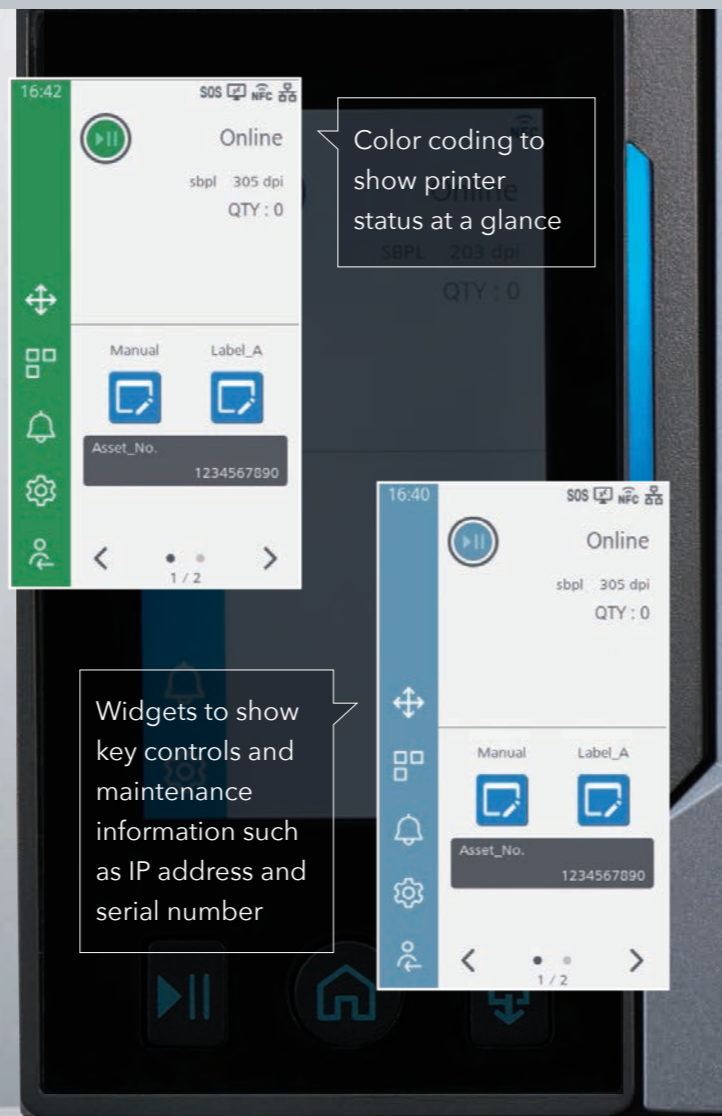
16:42
SOS NFC
Online
sbpl 305 dpi
QTY : 0
Manual
Label_A
Asset_No.
1234567890
<
1 / 2
>

Color coding to show printer status at a glance

SBPL 203 dpi
QTY : 0

16:40
SOS NFC
Online
sbpl 305 dpi
QTY : 0
Manual
Label_A
Asset_No.
1234567890
<
1 / 2
>

Widgets to show key controls and maintenance information such as IP address and serial number